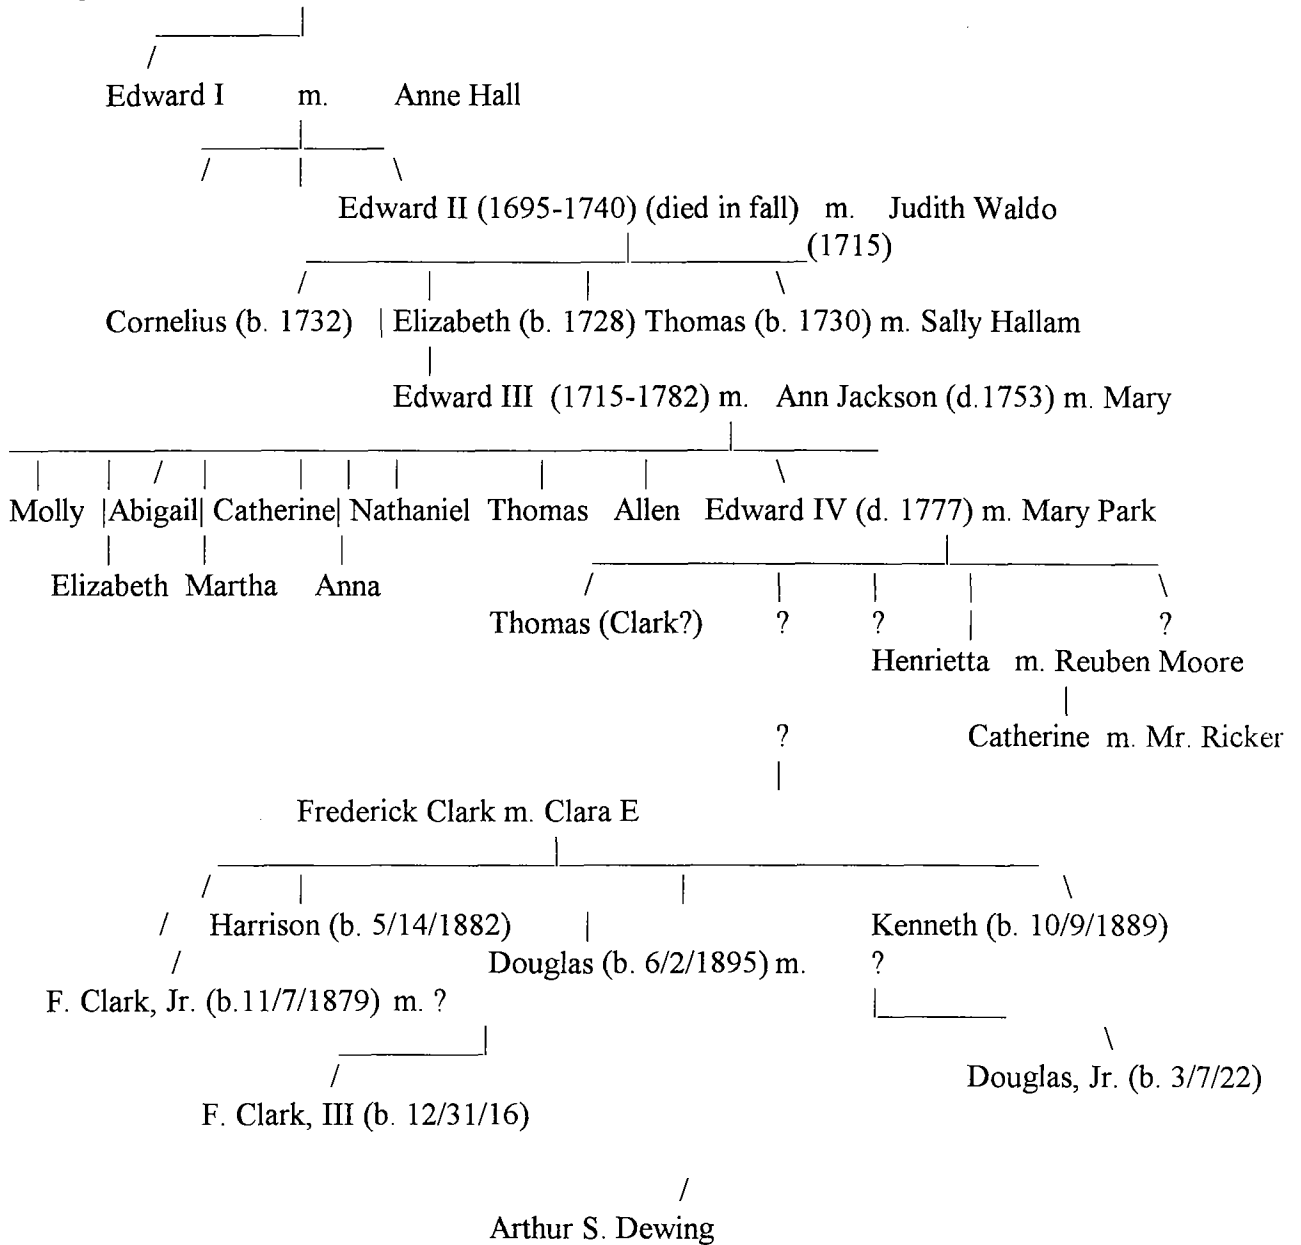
Edward I m. Anne Hall

Edward II (1695-1740) (died in fall) m. Judith Waldo (1715)

Cornelius (b. 1732) Elizabeth (b. 1728) Thomas (b. 1730) m. Sally Hallam

Edward III (1715-1782) m. Ann Jackson (d.1753) m. Mary

Molly Abigail Catherine Nathaniel Thomas Allen Edward IV (d. 1777) m. Mary Park

Elizabeth Martha Anna

Thomas (Clark?) ? ? ?

Henrietta m. Reuben Moore

?

Catherine m. Mr. Ricker

Frederick Clark m. Clara E

Harrison (b. 5/14/1882) Kenneth (b. 10/9/1889)

Douglas (b. 6/2/1895) m. ?

F. Clark, Jr. (b.11/7/1879) m. ?

Douglas, Jr. (b. 3/7/22)

F. Clark, III (b. 12/31/16)

Arthur S. Dewing